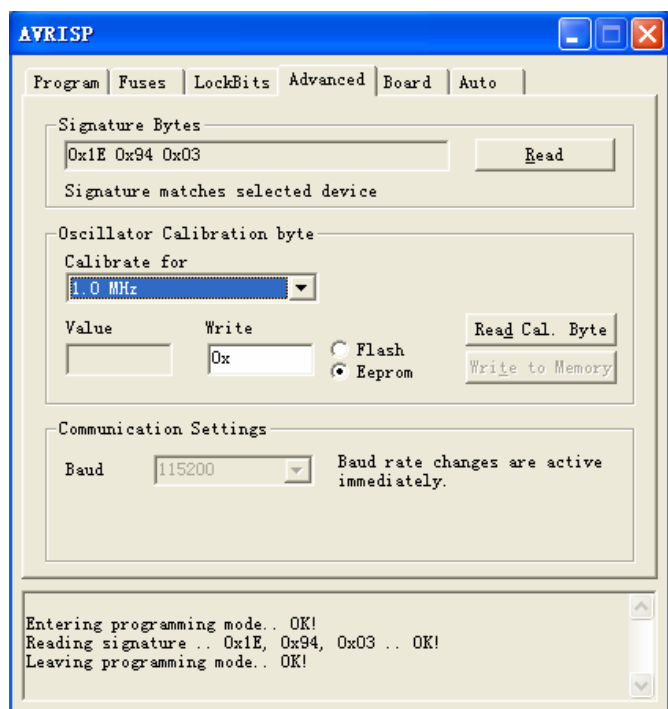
AVRISP

Program | Fuses | LockBits | Advanced | Board | Auto

Signature Bytes
0x1E 0x94 0x03
Read
Signature matches selected device

Oscillator Calibration byte
Calibrate for
1.0 MHz
Value
Write
0x
Flash
Eeprom
Read Cal. Byte
Write to Memory

Communication Settings
Baud
115200
Baud rate changes are active immediately.

Entering programming mode.. OK!
Reading signature .. 0x1E, 0x94, 0x03 .. OK!
Leaving programming mode.. OK!